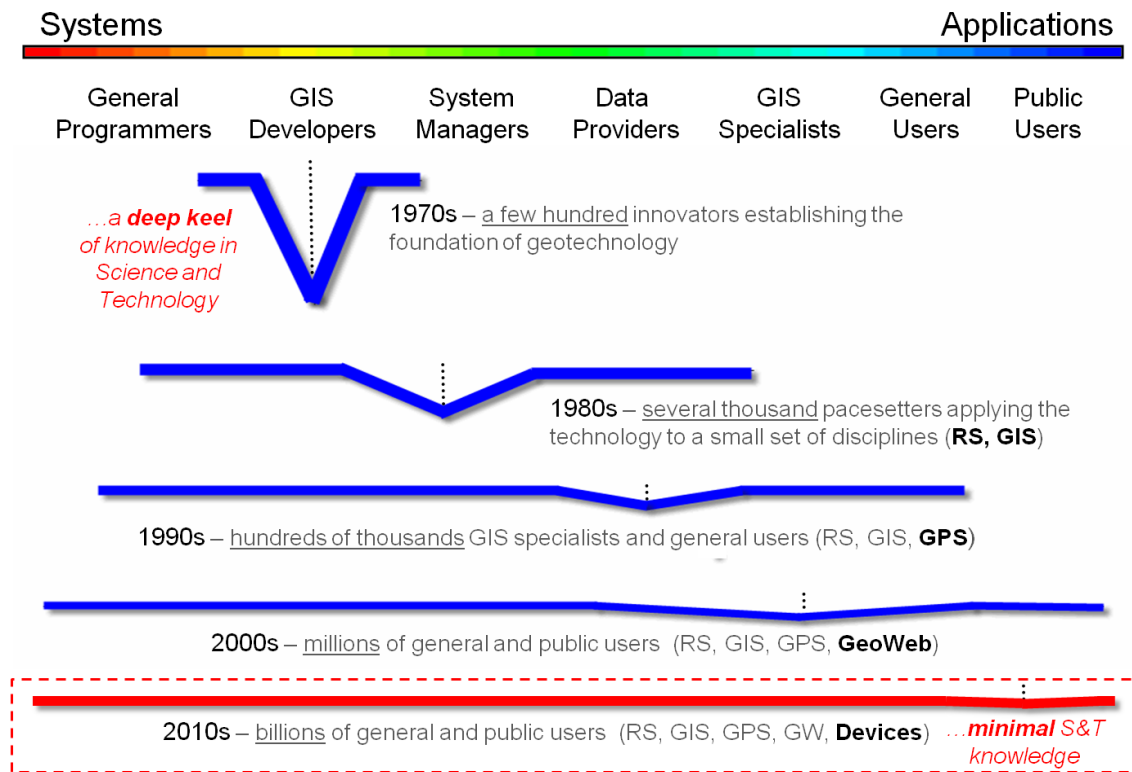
Systems

Applications

General Programmers

GIS Developers

System Managers

Data Providers

GIS Specialists

General Users

Public Users

…a **deep keel** of knowledge in Science and Technology

1970s – a few hundred innovators establishing the foundation of geotechnology

1980s – several thousand pacesetters applying the technology to a small set of disciplines (**RS, GIS**)

1990s – hundreds of thousands GIS specialists and general users (RS, GIS, **GPS**)

2000s – millions of general and public users (RS, GIS, GPS, **GeoWeb**)

2010s – billions of general and public users (RS, GIS, GPS, GW, **Devices**)

…**minimal** S&T knowledge